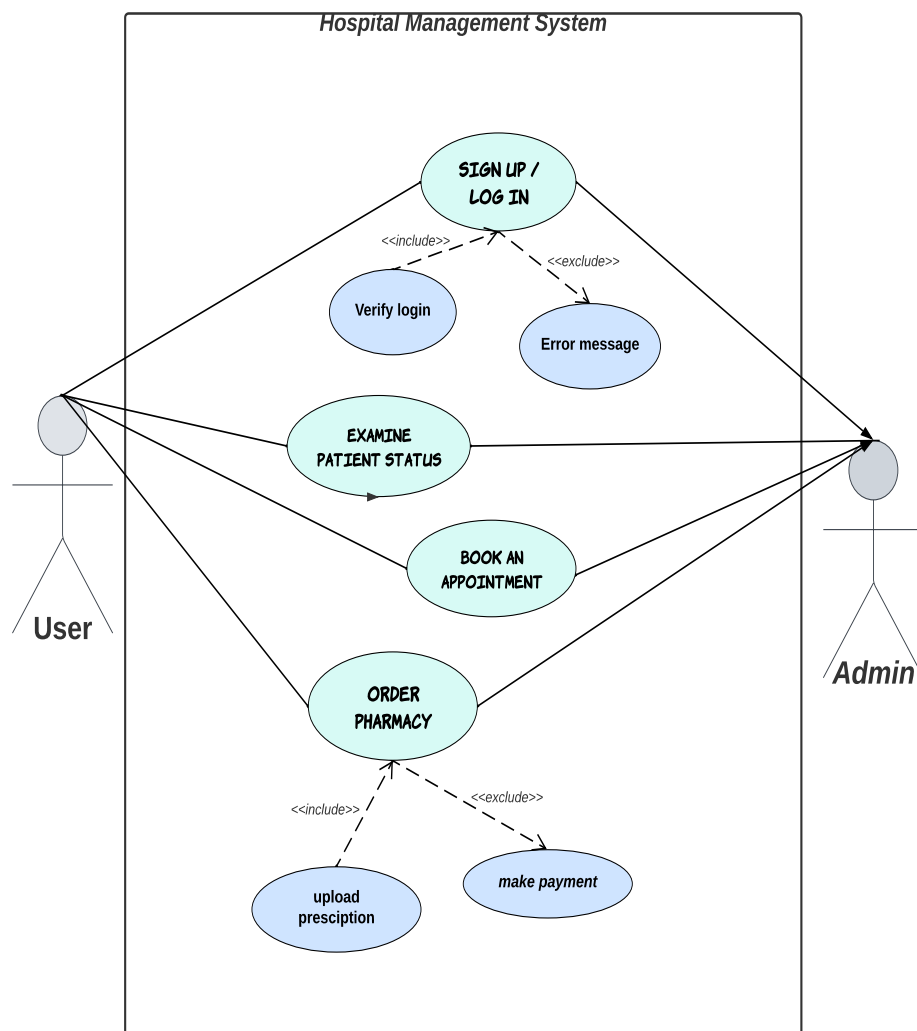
Hospital Management System

SIGN UP / LOG IN

<<include>>

<<exclude>>

Verify login

Error message

EXAMINE PATIENT STATUS

BOOK AN APPOINTMENT

ORDER PHARMACY

<<include>>

<<exclude>>

upload presciption

make payment

User

Admin